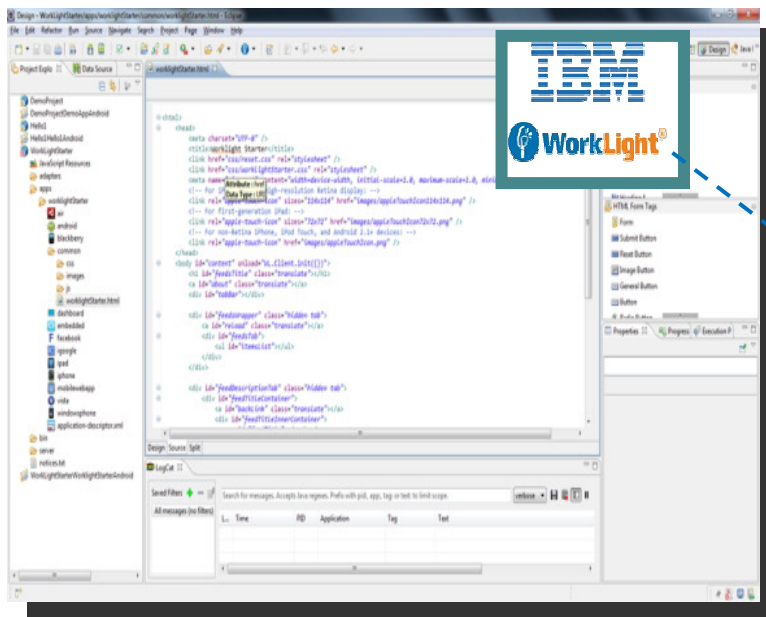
Design - WorkLightStarter/apps/worklightStarter/common/worklightStarter.html - Eclipse

File Edit Refactor Run Source Navigate Search Project Page Window Help

Project Explo Data Source

worklightStarter.html

DemoProject
DemoProjectDemoAppAndroid
Hello1
Hello1HelloAndroid
WorkLightStarter
JavaScript Resources
adapters
apps
worklightStarter
air
android
blackberry
common
css
images
js
worklightStarter.html
dashboard
embedded
facebook
igoogle
ipad
iphone
mobilewebapp
vista
windowsphone
application-descriptor.xml
bin
server
notices.txt
WorkLightStarterWorklightStarterAndroid

<html>
<head>
<meta charset="UTF-8" />
<title>worklight Starter</title>
<link href="css/reset.css" rel="stylesheet" />
<link href="css/worklightStarter.css" rel="stylesheet" />
<meta name="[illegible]" content="width=device-width, initial-scale=1.0, maximum-scale=1.0, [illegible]
<!-- For iP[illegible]igh-resolution Retina display: -->
<link rel="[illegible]" sizes="114x114" href="images/appleTouchIcon114x114.png" />
<!-- For first-generation iPad: -->
<link rel="apple-touch-icon" sizes="72x72" href="images/appleTouchIcon72x72.png" />
<!-- For non-Retina iPhone, iPod Touch, and Android 2.1+ devices: -->
<link rel="apple-touch-icon" href="images/appleTouchIcon.png" />
</head>
<body id="content" onload="WL.Client.init({})">
<h1 id="feedsTitle" class="translate"></h1>
<a id="about" class="translate"></a>
<div id="toolbar"></div>

<div id="feedsWrapper" class="hidden tab">
<a id="reload" class="translate"></a>
<div id="feedsTab">
<ul id="itemsList"></ul>
</div>
</div>

<div id="feedDescriptionTab" class="hidden tab">
<div id="feedTitleContainer">
<a id="backLink" class="translate"></a>
<div id="feedTitleInnerContainer">

Attribute : href
Data Type : URI

Design Source Split

IBM
WorkLight®

HTML Form Tags
Form
Submit Button
Reset Button
Image Button
General Button
Button

Properties Progress Execution P

LogCat

Saved Filters
All messages (no filters)

Search for messages. Accepts Java regexes. Prefix with pid:, app:, tag: or text: to limit scope.

verbose

| L... | Time | PID | Application | Tag | Text |
|---|---|---|---|---|---|